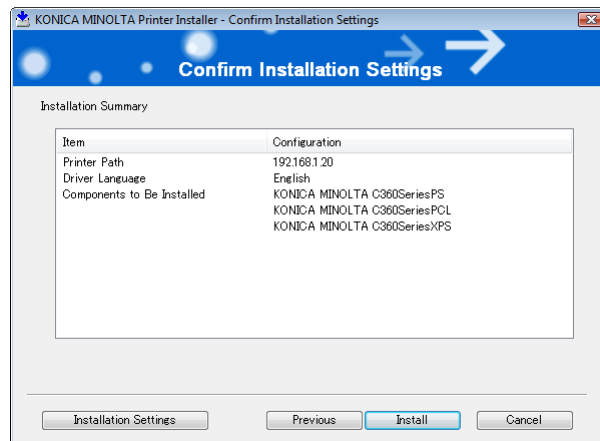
KONICA MINOLTA Printer Installer - Confirm Installation Settings

Confirm Installation Settings

Installation Summary

| Item | Configuration |
|---|---|
| Printer Path | 192.168.1.20 |
| Driver Language | English |
| Components to Be Installed | KONICA MINOLTA C360SeriesPS |
| | KONICA MINOLTA C360SeriesPCL |
| | KONICA MINOLTA C360SeriesXPS |

Installation Settings

Previous

Install

Cancel